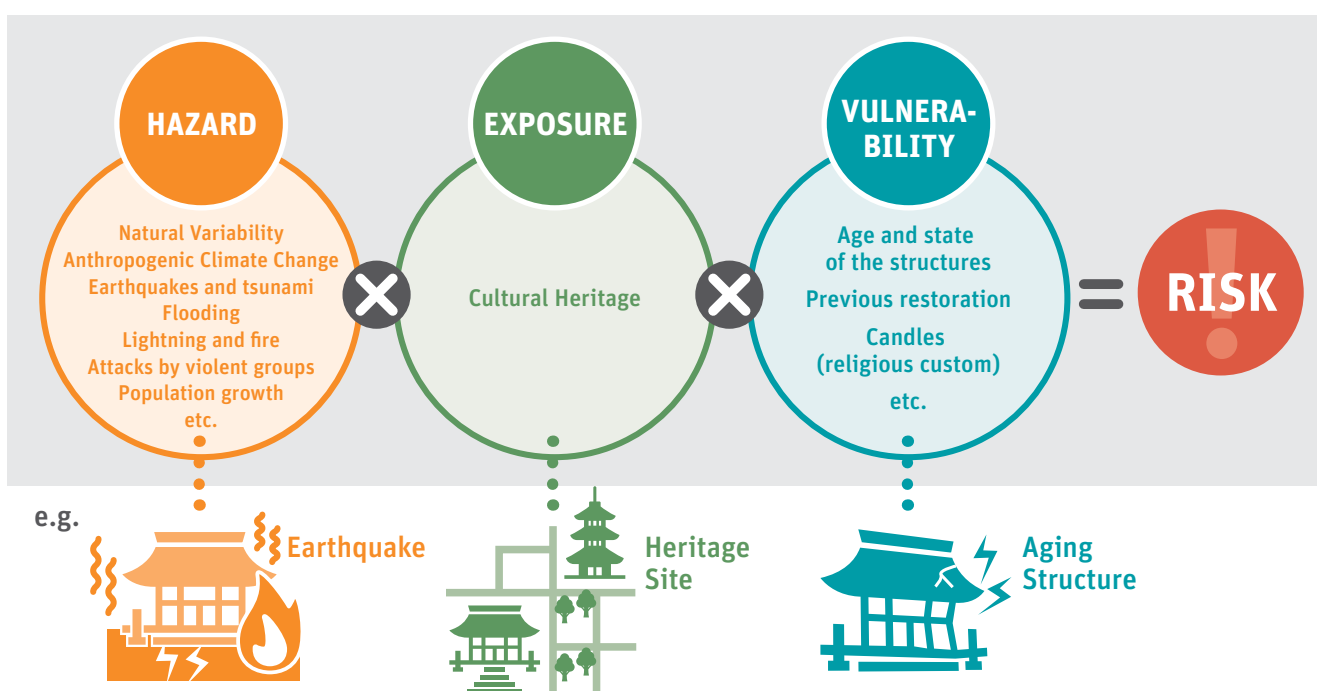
HAZARD

Natural Variability
Anthropogenic Climate Change
Earthquakes and tsunami
Flooding
Lightning and fire
Attacks by violent groups
Population growth
etc.

EXPOSURE

Cultural Heritage

VULNERABILITY

Age and state of the structures
Previous restoration
Candles (religious custom)
etc.

RISK

e.g.

Earthquake

Heritage Site

Aging Structure